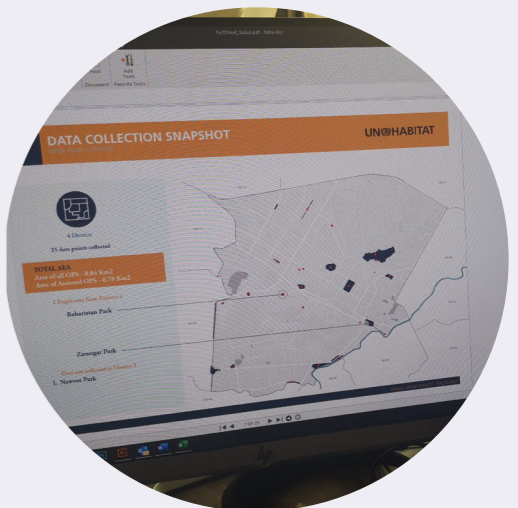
FactSheet_Kabul.pdf - Nitro Pro

Fwd

Add Text

Document

Favorite Tools

DATA COLLECTION SNAPSHOT

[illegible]

UN◉HABITAT

6 Districts

25 data points collected

TOTAL AEA
Area of all OPS - 0.84 Km2
Area of Assessed OPS - 0.70 Km2

2 Duplicates from District 3

Babarinan Park

Zarnegar Park

Data not collected in District 2

1. Nawroz Park

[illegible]

1 (1 of 20)